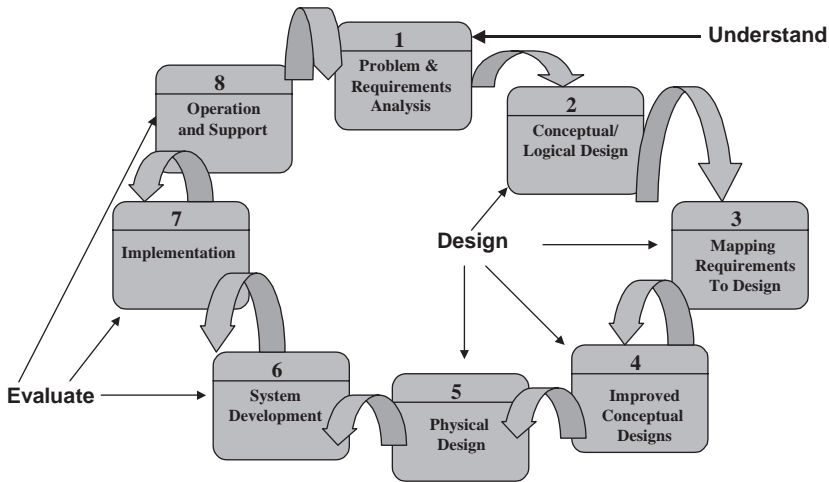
Understand

1
Problem & Requirements Analysis

2
Conceptual/ Logical Design

3
Mapping Requirements To Design

4
Improved Conceptual Designs

5
Physical Design

6
System Development

7
Implementation

8
Operation and Support

Design

Evaluate